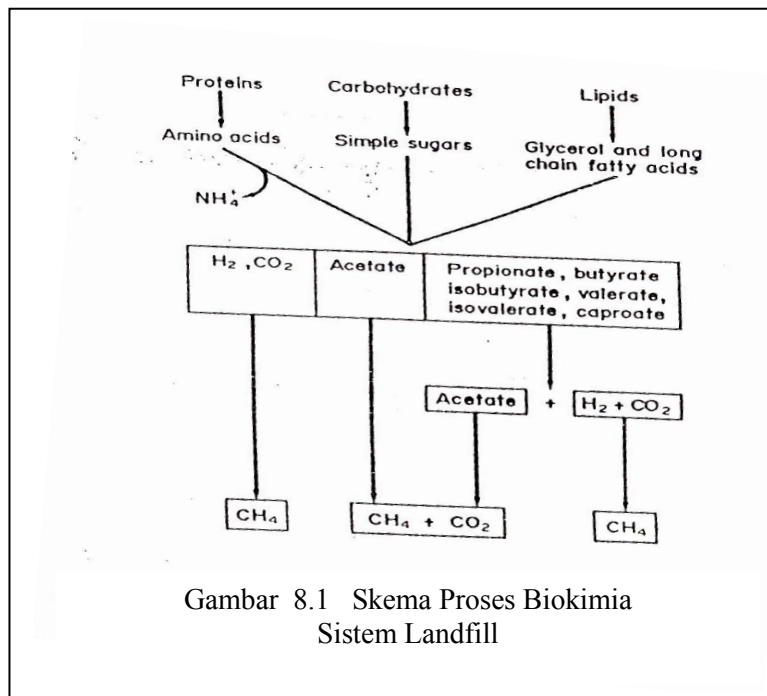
Proteins

Amino acids

Carbohydrates

Simple sugars

Lipids

Glycerol and long chain fatty acids

$NH_4^+$

$H_2$ , $CO_2$

Acetate

Propionate, butyrate isobutyrate, valerate, isovalerate, caproate

Acetate

+

$H_2 + CO_2$

$CH_4$

$CH_4 + CO_2$

$CH_4$

Gambar 8.1 Skema Proses Biokimia Sistem Landfill